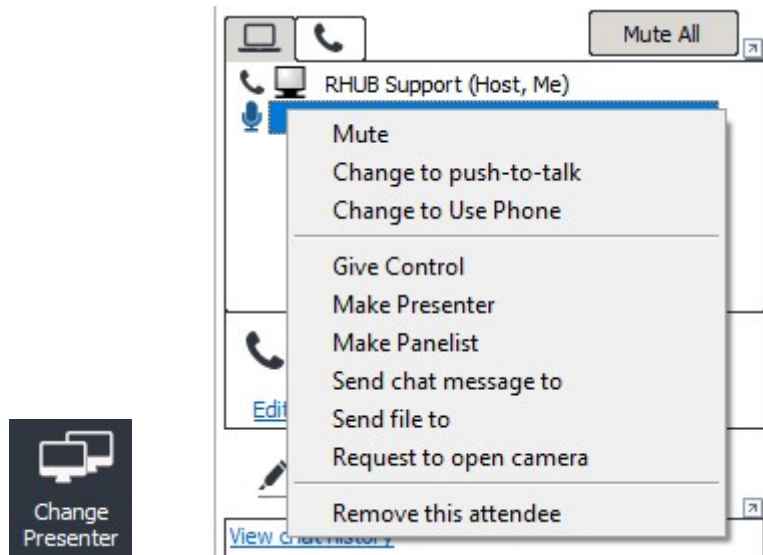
Change Presenter

Mute All

RHUB Support (Host, Me)

Mute
Change to push-to-talk
Change to Use Phone

Give Control
Make Presenter
Make Panelist
Send chat message to
Send file to
Request to open camera

Remove this attendee

Edi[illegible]

View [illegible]